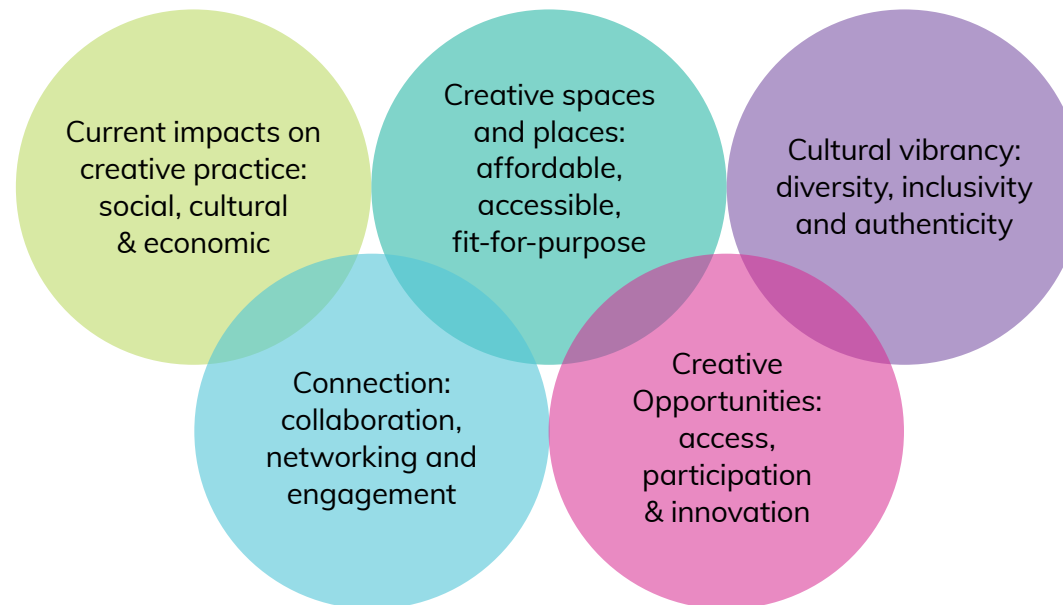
Current impacts on creative practice: social, cultural & economic

Creative spaces and places: affordable, accessible, fit-for-purpose

Cultural vibrancy: diversity, inclusivity and authenticity

Connection: collaboration, networking and engagement

Creative Opportunities: access, participation & innovation